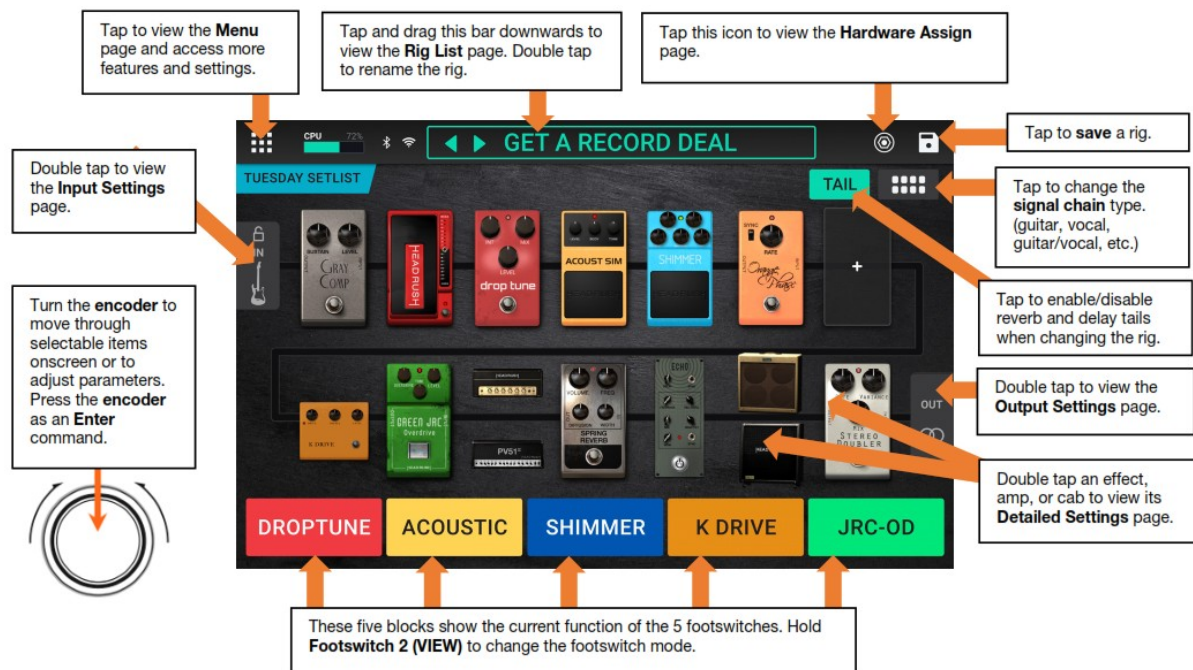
Tap to view the **Menu** page and access more features and settings.

Tap and drag this bar downwards to view the **Rig List** page. Double tap to rename the rig.

Tap this icon to view the **Hardware Assign** page.

Tap to **save** a rig.

Double tap to view the **Input Settings** page.

Tap to change the **signal chain** type. (guitar, vocal, guitar/vocal, etc.)

Tap to enable/disable reverb and delay tails when changing the rig.

Turn the **encoder** to move through selectable items onscreen or to adjust parameters. Press the **encoder** as an **Enter** command.

Double tap to view the **Output Settings** page.

Double tap an effect, amp, or cab to view its **Detailed Settings** page.

CPU 72%

GET A RECORD DEAL

TUESDAY SETLIST

TAIL

IN

GRAY COMP

HEADRUSH

drop tune

ACOUST SIM

SHIMMER

Orange Phase

GREEN JRC Overdrive

K DRIVE

PVS1

SPRING REVERB

ECHO

STEREO DOUBLER

OUT

DROPTUNE

ACOUSTIC

SHIMMER

K DRIVE

JRC-OD

These five blocks show the current function of the 5 footswitches. Hold **Footswitch 2 (VIEW)** to change the footswitch mode.